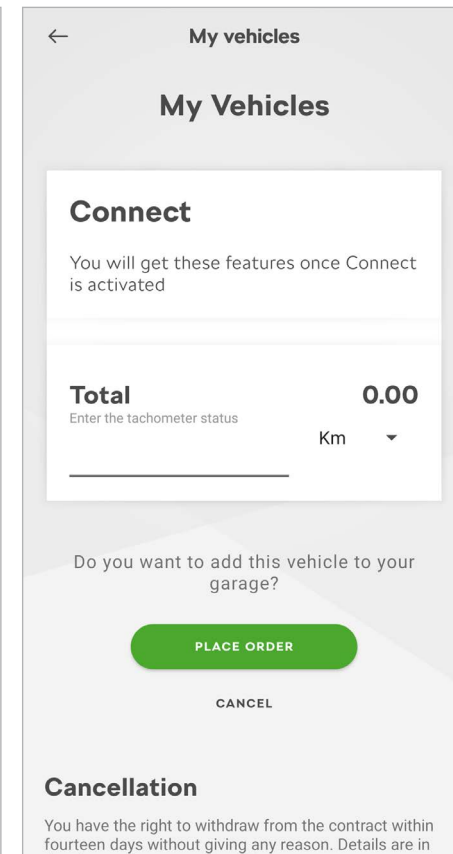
←
My vehicles

My Vehicles

Connect

You will get these features once Connect is activated

Total
Enter the tachometer status

0.00

Km

Do you want to add this vehicle to your garage?

PLACE ORDER

CANCEL

Cancellation

You have the right to withdraw from the contract within fourteen days without giving any reason. Details are in